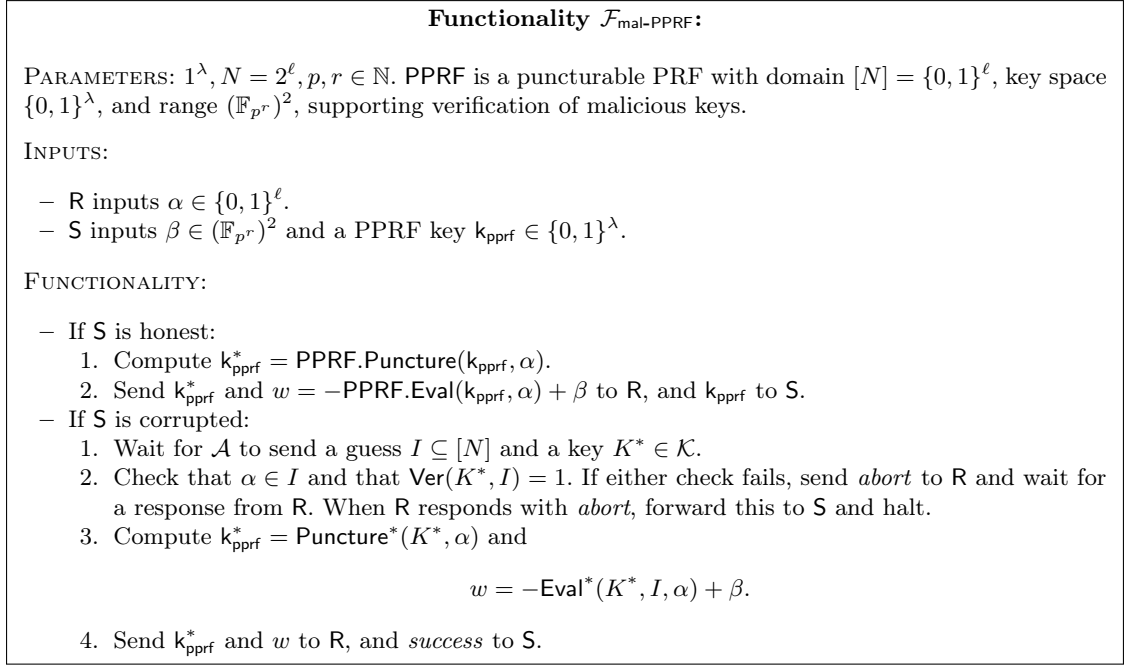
**Functionality $\mathcal{F}_{\mathsf{mal\text{-}PPRF}}$:**

PARAMETERS: $1^\lambda, N = 2^\ell, p, r \in \mathbb{N}$. PPRF is a puncturable PRF with domain $[N] = \{0,1\}^\ell$, key space $\{0,1\}^\lambda$, and range $(\mathbb{F}_{p^r})^2$, supporting verification of malicious keys.

INPUTS:

– R inputs $\alpha \in \{0,1\}^\ell$.
– S inputs $\beta \in (\mathbb{F}_{p^r})^2$ and a PPRF key $\mathsf{k_{pprf}} \in \{0,1\}^\lambda$.

FUNCTIONALITY:

– If S is honest:
1. Compute $\mathsf{k^*_{pprf}} = \mathsf{PPRF.Puncture}(\mathsf{k_{pprf}}, \alpha)$.
2. Send $\mathsf{k^*_{pprf}}$ and $w = -\mathsf{PPRF.Eval}(\mathsf{k_{pprf}}, \alpha) + \beta$ to R, and $\mathsf{k_{pprf}}$ to S.
– If S is corrupted:
1. Wait for $\mathcal{A}$ to send a guess $I \subseteq [N]$ and a key $K^* \in \mathcal{K}$.
2. Check that $\alpha \in I$ and that $\mathsf{Ver}(K^*, I) = 1$. If either check fails, send *abort* to R and wait for a response from R. When R responds with *abort*, forward this to S and halt.
3. Compute $\mathsf{k^*_{pprf}} = \mathsf{Puncture}^*(K^*, \alpha)$ and
$$w = -\mathsf{Eval}^*(K^*, I, \alpha) + \beta.$$
4. Send $\mathsf{k^*_{pprf}}$ and $w$ to R, and *success* to S.